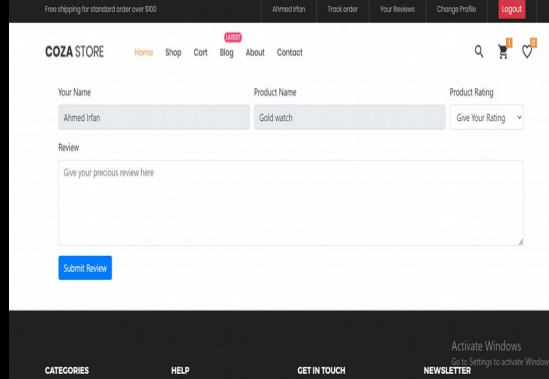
Free shipping for standard order over $100

Ahmed Irfan Track order Your Reviews Change Profile Logout

COZA STORE

Home Shop Cart LATEST Blog About Contact

1 0

Your Name
Ahmed Irfan

Product Name
Gold watch

Product Rating
Give Your Rating

Review
Give your precious review here

Submit Review

Activate Windows
Go to Settings to activate Window

CATEGORIES HELP GET IN TOUCH NEWSLETTER